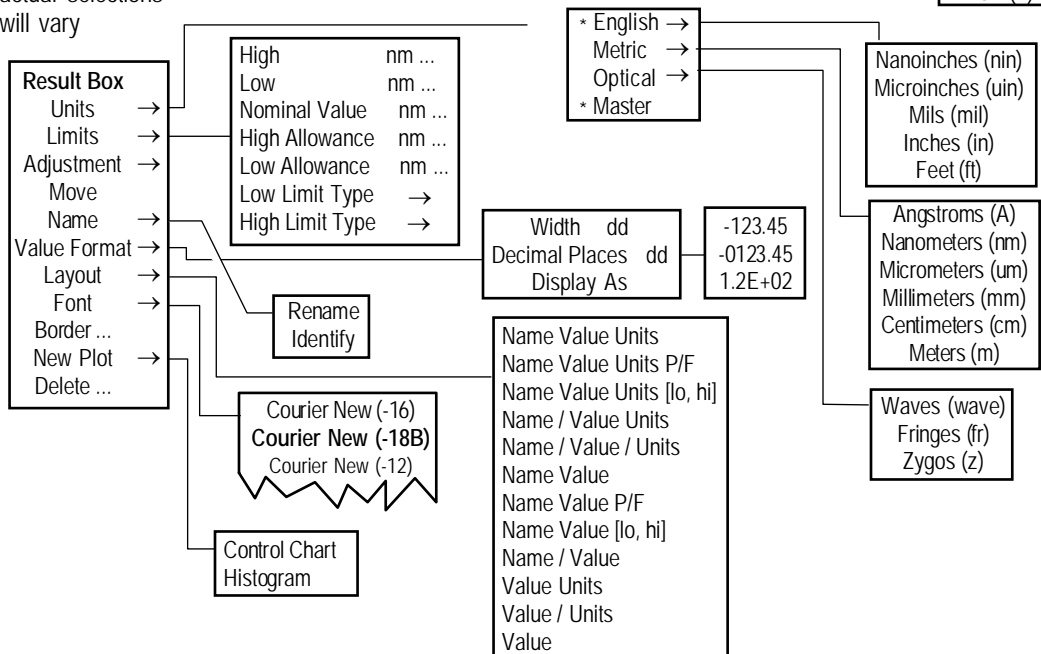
actual selections will vary

Result Box
Units →
Limits →
Adjustment →
Move
Name →
Value Format →
Layout →
Font →
Border ...
New Plot →
Delete ...

High nm ...
Low nm ...
Nominal Value nm ...
High Allowance nm ...
Low Allowance nm ...
Low Limit Type →
High Limit Type →

* English →
Metric →
Optical →
* Master

Nanoinches (nin)
Microinches (uin)
Mils (mil)
Inches (in)
Feet (ft)

Angstroms (A)
Nanometers (nm)
Micrometers (um)
Millimeters (mm)
Centimeters (cm)
Meters (m)

Waves (wave)
Fringes (fr)
Zygos (z)

Width dd
Decimal Places dd
Display As

-123.45
-0123.45
1.2E+02

Rename
Identify

Courier New (-16)
**Courier New (-18B)**
Courier New (-12)

Control Chart
Histogram

Name Value Units
Name Value Units P/F
Name Value Units [lo, hi]
Name / Value Units
Name / Value / Units
Name Value
Name Value P/F
Name Value [lo, hi]
Name / Value
Value Units
Value / Units
Value